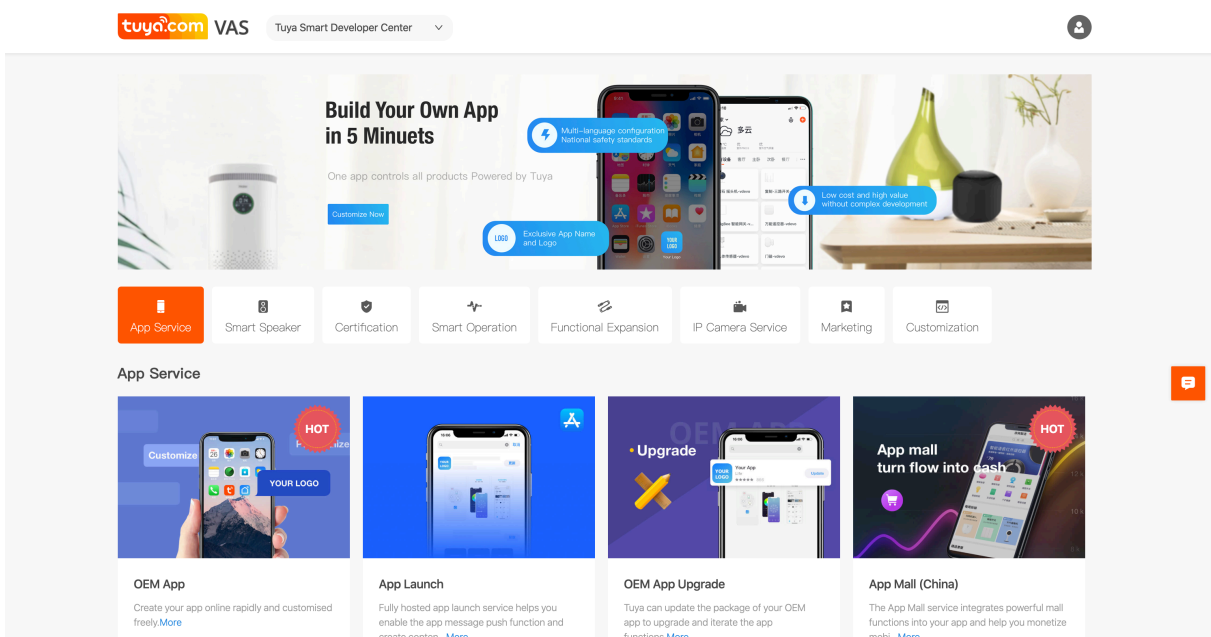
tuya.com VAS

Tuya Smart Developer Center

Build Your Own App in 5 Minuets

One app controls all products Powered by Tuya

Customize Now

Multi-language configuration
National safety standards

Low cost and high value without complex development

Exclusive App Name and Logo

LOGO

YOUR LOGO

多云

App Service

Smart Speaker

Certification

Smart Operation

Functional Expansion

IP Camera Service

Marketing

Customization

App Service

HOT

Customize

YOUR LOGO

Upgrade

OEM APP

Your App

Update

App mall turn flow into cash

HOT

OEM App

Create your app online rapidly and customised freely.More

App Launch

Fully hosted app launch service helps you enable the app message push function and create conten... More

OEM App Upgrade

Tuya can update the package of your OEM app to upgrade and iterate the app functions More

App Mall (China)

The App Mall service integrates powerful mall functions into your app and help you monetize mobi... More